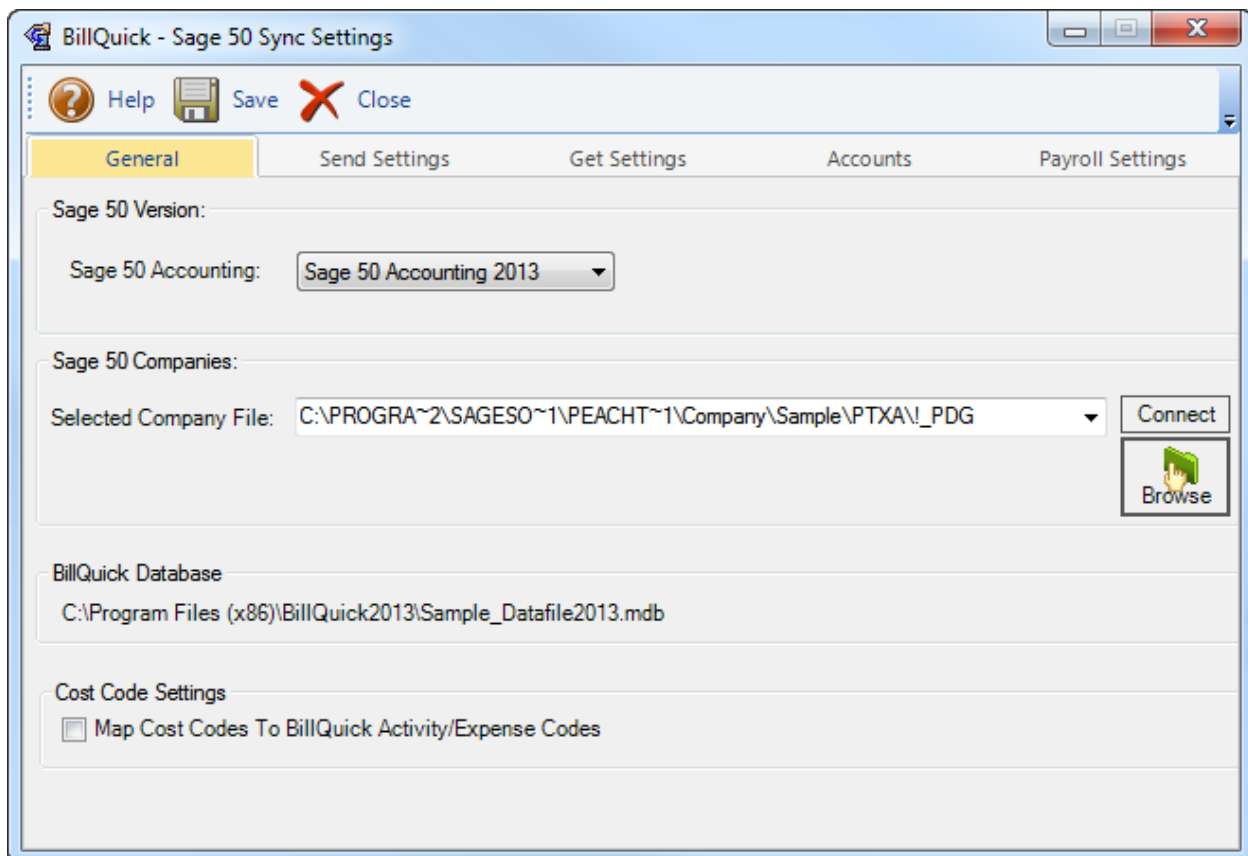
BillQuick - Sage 50 Sync Settings

Help Save Close

General | Send Settings | Get Settings | Accounts | Payroll Settings

Sage 50 Version:

Sage 50 Accounting: Sage 50 Accounting 2013

Sage 50 Companies:

Selected Company File: C:\PROGRA~2\SAGESO~1\PEACHT~1\Company\Sample\PTXA\!_PDG

Connect

Browse

BillQuick Database

C:\Program Files (x86)\BillQuick2013\Sample_Datafile2013.mdb

Cost Code Settings

Map Cost Codes To BillQuick Activity/Expense Codes